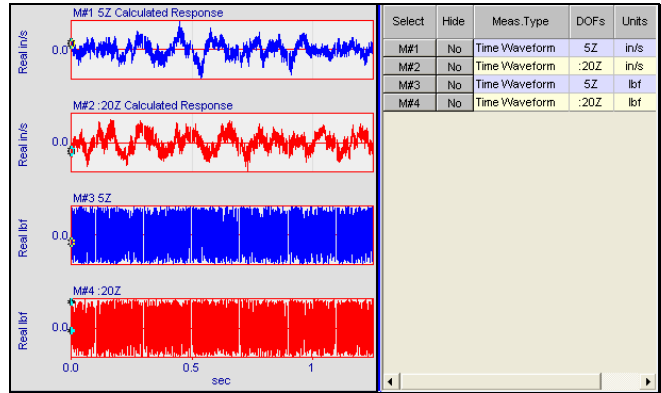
M#1 5Z Calculated Response

Real in/s

0.0

M#2 :20Z Calculated Response

Real in/s

0.0

M#3 5Z

Real lbf

0.0

M#4 :20Z

Real lbf

0.0

0.0 0.5 1

sec

| Select | Hide | Meas.Type | DOFs | Units |
|---|---|---|---|---|
| M#1 | No | Time Waveform | 5Z | in/s |
| M#2 | No | Time Waveform | :20Z | in/s |
| M#3 | No | Time Waveform | 5Z | lbf |
| M#4 | No | Time Waveform | :20Z | lbf |